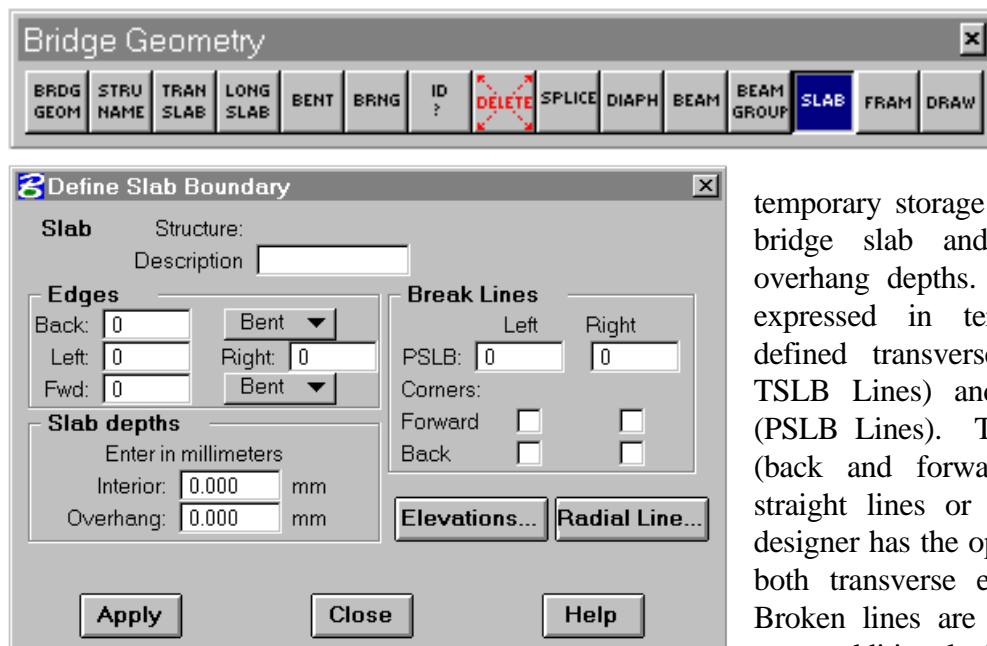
Bridge Geometry

BRDG GEOM | STRU NAME | TRAN SLAB | LONG SLAB | BENT | BRNG | ID ? | DELETE | SPLICE | DIAPH | BEAM | BEAM GROUP | SLAB | FRAM | DRAW

Define Slab Boundary

Slab Structure:

Description

Edges

Back: 0 Bent

Left: 0 Right: 0

Fwd: 0 Bent

Slab depths

Enter in millimeters

Interior: 0.000 mm

Overhang: 0.000 mm

Break Lines

Left Right

PSLB: 0 0

Corners:

Forward

Back

Elevations...

Radial Line...

Apply

Close

Help

temporary storage bridge slab and overhang depths. expressed in te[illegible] defined transverse TSLB Lines) and (PSLB Lines). T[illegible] (back and forwa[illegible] straight lines or designer has the op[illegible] both transverse e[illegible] Broken lines are